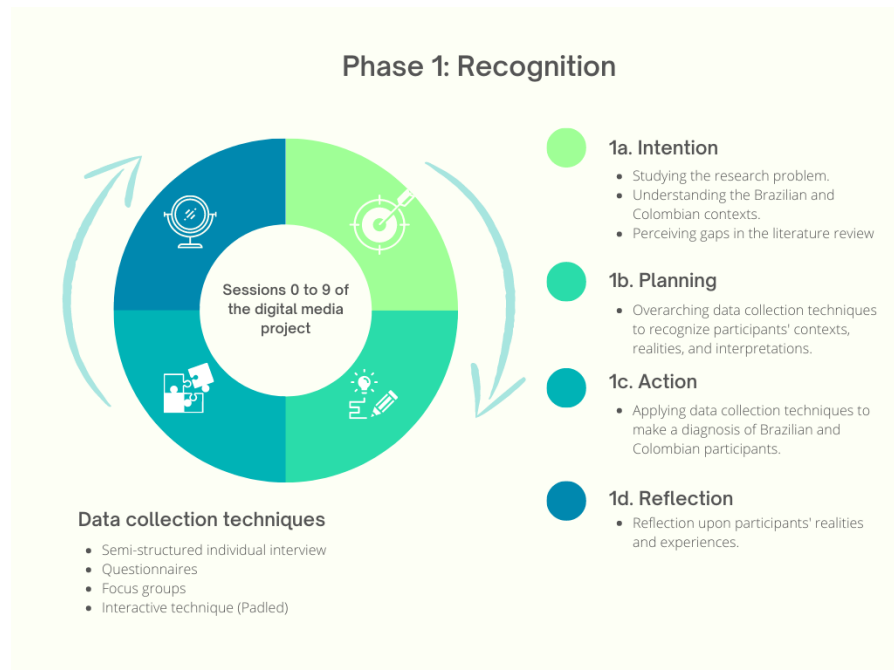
Phase 1: Recognition

Sessions 0 to 9 of the digital media project

1a. Intention

- Studying the research problem.
- Understanding the Brazilian and Colombian contexts.
- Perceiving gaps in the literature review

1b. Planning

- Overarching data collection techniques to recognize participants' contexts, realities, and interpretations.

1c. Action

- Applying data collection techniques to make a diagnosis of Brazilian and Colombian participants.

1d. Reflection

- Reflection upon participants' realities and experiences.

Data collection techniques

- Semi-structured individual interview
- Questionnaires
- Focus groups
- Interactive technique (Padled)